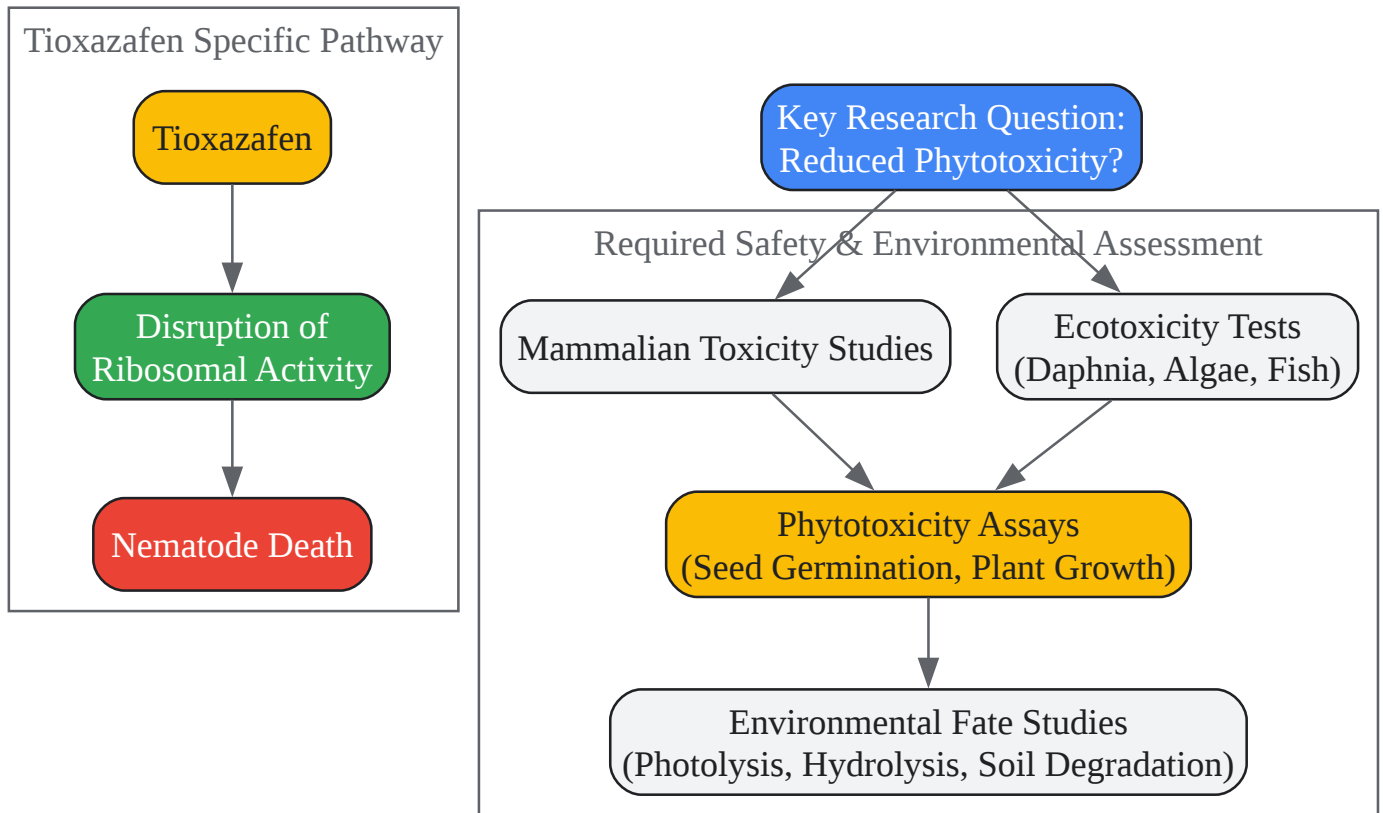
Tioxazafen Specific Pathway

Tioxazafen

Disruption of Ribosomal Activity

Nematode Death

Key Research Question: Reduced Phytotoxicity?

Required Safety & Environmental Assessment

Mammalian Toxicity Studies

Ecotoxicity Tests (Daphnia, Algae, Fish)

Phytotoxicity Assays (Seed Germination, Plant Growth)

Environmental Fate Studies (Photolysis, Hydrolysis, Soil Degradation)